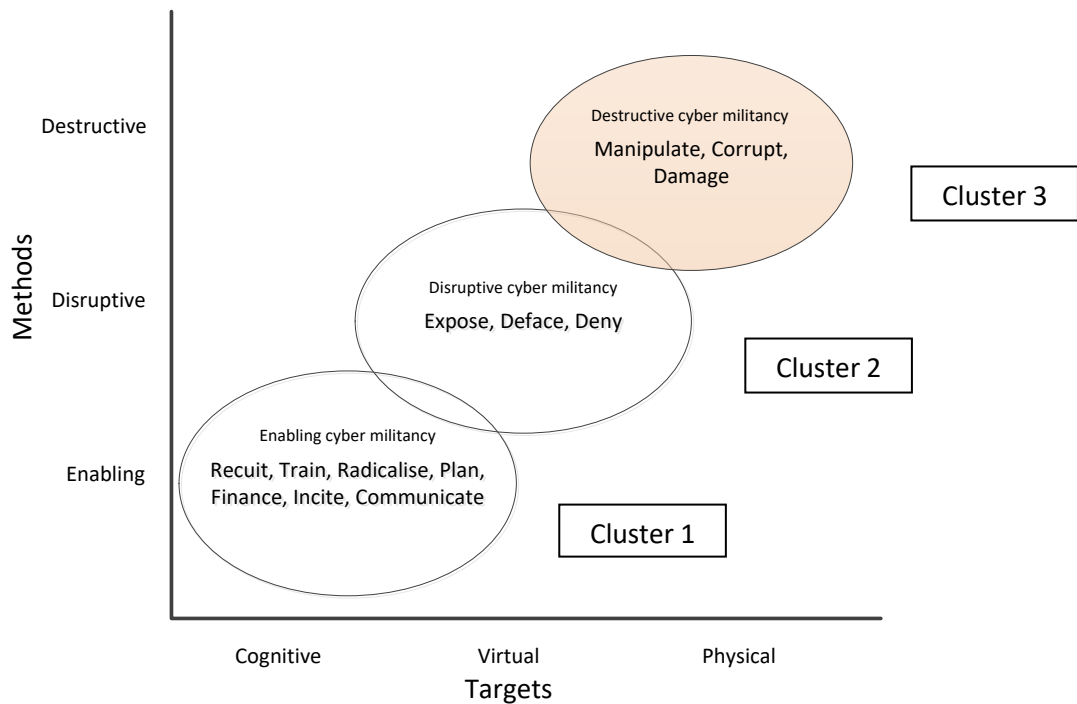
Methods

Destructive

Disruptive

Enabling

Destructive cyber militancy
Manipulate, Corrupt, Damage

Cluster 3

Disruptive cyber militancy
Expose, Deface, Deny

Cluster 2

Enabling cyber militancy
Recuit, Train, Radicalise, Plan, Finance, Incite, Communicate

Cluster 1

Cognitive

Virtual

Physical

Targets